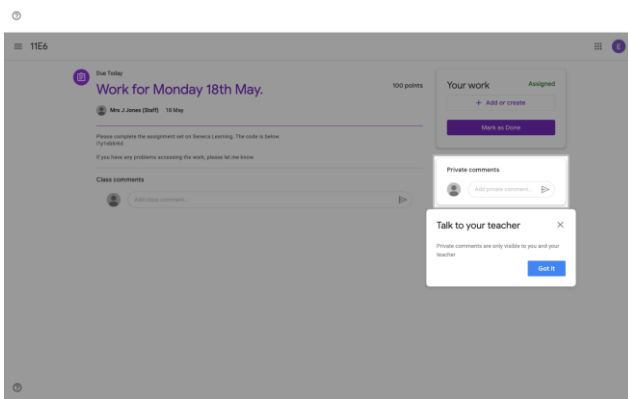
11E6

Due Today

Work for Monday 18th May.

100 points

Mrs J Jones (Staff) 18 May

Please complete the assignment set on Seneca Learning. The code is below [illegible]

If you have any problems accessing the work, please let me know

Class comments

Add class comment...

Your work

Assigned

+ Add or create

Mark as Done

Private comments

Add private comment...

Talk to your teacher

Private comments are only visible to you and your teacher

Got it